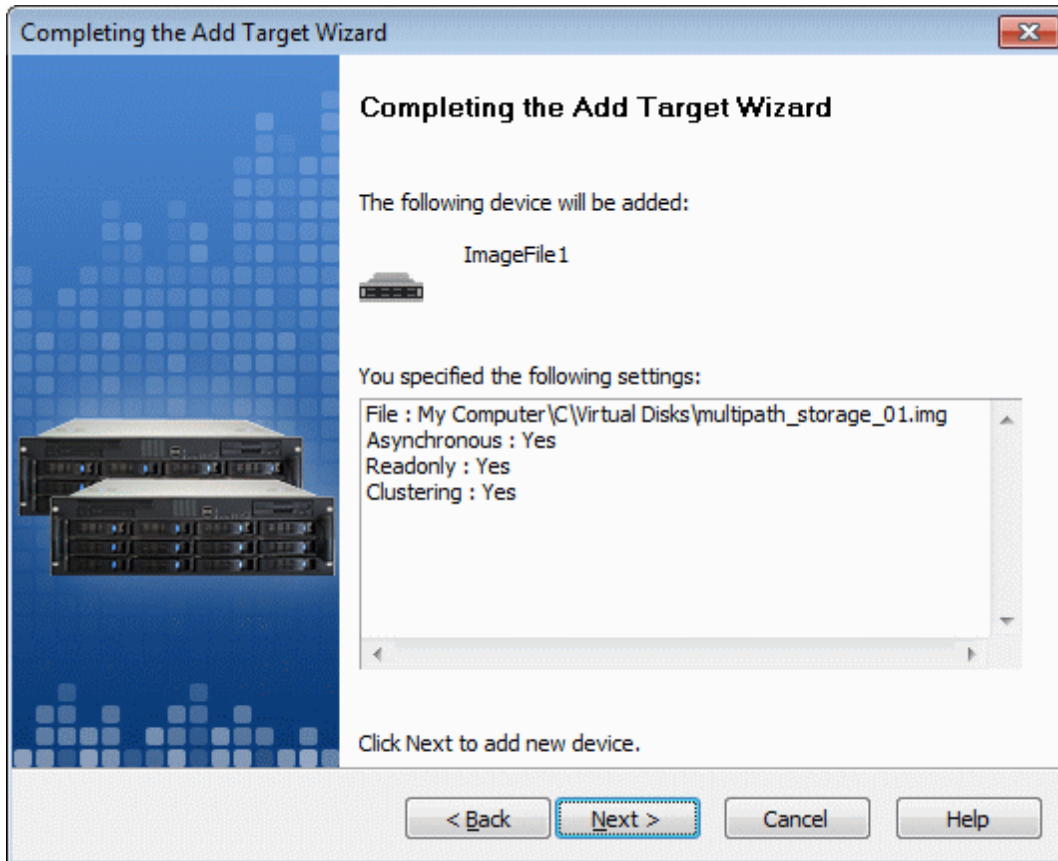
Completing the Add Target Wizard

Completing the Add Target Wizard

The following device will be added:

ImageFile1

You specified the following settings:

File : My Computer\C\Virtual Disks\multipath_storage_01.img
Asynchronous : Yes
Readonly : Yes
Clustering : Yes

Click Next to add new device.

< Back

Next >

Cancel

Help